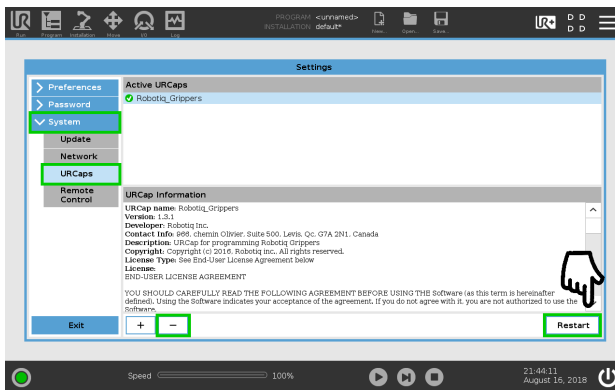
Run Program Installation Move I/O Log

PROGRAM <unnamed>
INSTALLATION default*

New... Open... Save...

Settings

Preferences
Password
System
Update
Network
URCaps
Remote Control

Active URCaps
Robotiq_Grippers

URCap Information
URCap name: Robotiq_Grippers
Version: 1.3.1
Developer: Robotiq Inc.
Contact Info: 966, chemin Olivier, Suite 500, Levis, Qc, G7A 2N1, Canada
Description: URCap for programming Robotiq Grippers
Copyright: Copyright (c) 2016, Robotiq inc., All rights reserved.
License Type: See End-User License Agreement below
License:
END-USER LICENSE AGREEMENT

YOU SHOULD CAREFULLY READ THE FOLLOWING AGREEMENT BEFORE USING THE Software (as this term is hereinafter defined). Using the Software indicates your acceptance of the agreement. If you do not agree with it, you are not authorized to use the Software.

Exit

+ −

Restart

Speed 100%

21:44:11
August 16, 2018